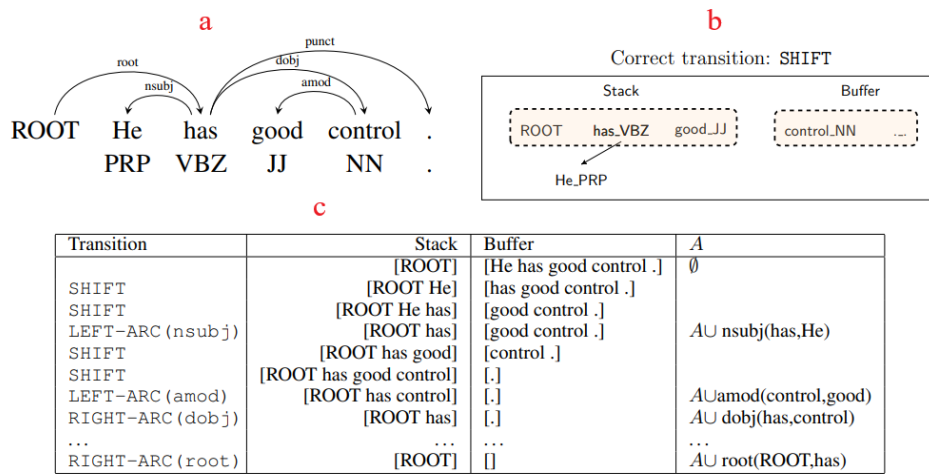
a

root
nsubj
punct
dobj
amod

ROOT He has good control .
PRP VBZ JJ NN .

b

Correct transition: SHIFT

Stack
ROOT has_VBZ good_JJ
He_PRP

Buffer
control_NN ._.

c

| Transition | Stack | Buffer | $A$ |
|---|---|---|---|
| | [ROOT] | [He has good control .] | $\emptyset$ |
| SHIFT | [ROOT He] | [has good control .] | |
| SHIFT | [ROOT He has] | [good control .] | |
| LEFT-ARC(nsubj) | [ROOT has] | [good control .] | $A\cup$ nsubj(has,He) |
| SHIFT | [ROOT has good] | [control .] | |
| SHIFT | [ROOT has good control] | [.] | |
| LEFT-ARC(amod) | [ROOT has control] | [.] | $A\cup$amod(control,good) |
| RIGHT-ARC(dobj) | [ROOT has] | [.] | $A\cup$ dobj(has,control) |
| ... | ... | ... | ... |
| RIGHT-ARC(root) | [ROOT] | [] | $A\cup$ root(ROOT,has) |